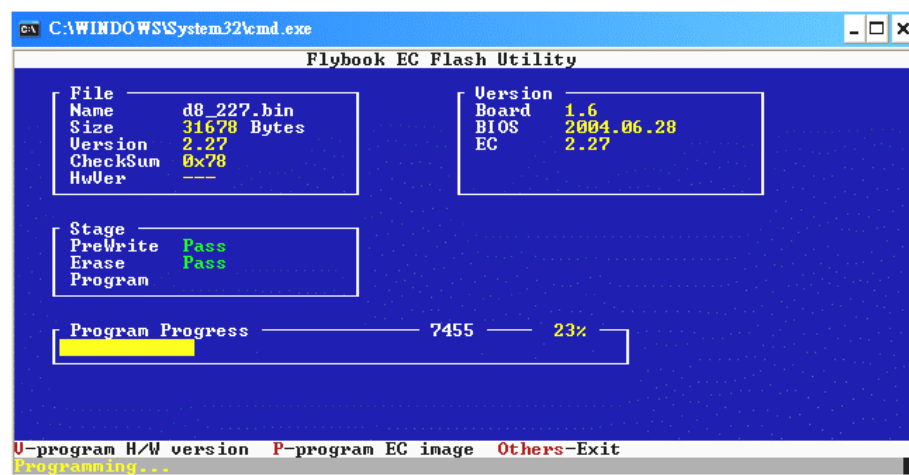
C:\WINDOWS\System32\cmd.exe

Flybook EC Flash Utility

File
Name d8_227.bin
Size 31678 Bytes
Version 2.27
CheckSum 0x78
HwVer ---

Version
Board 1.6
BIOS 2004.06.28
EC 2.27

Stage
PreWrite Pass
Erase Pass
Program

Program Progress 7455 23%

V-program H/W version P-program EC image Others-Exit
Programming...